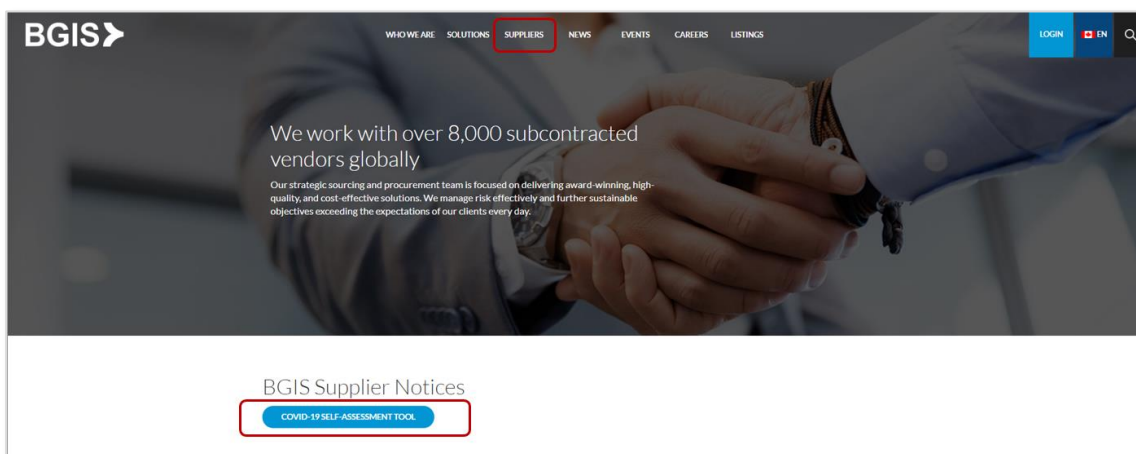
BGIS

WHO WE ARE SOLUTIONS SUPPLIERS NEWS EVENTS CAREERS LISTINGS

LOGIN EN

We work with over 8,000 subcontracted vendors globally

Our strategic sourcing and procurement team is focused on delivering award-winning, high-quality, and cost-effective solutions. We manage risk effectively and further sustainable objectives exceeding the expectations of our clients every day.

BGIS Supplier Notices

COVID-19 SELF-ASSESSMENT TOOL